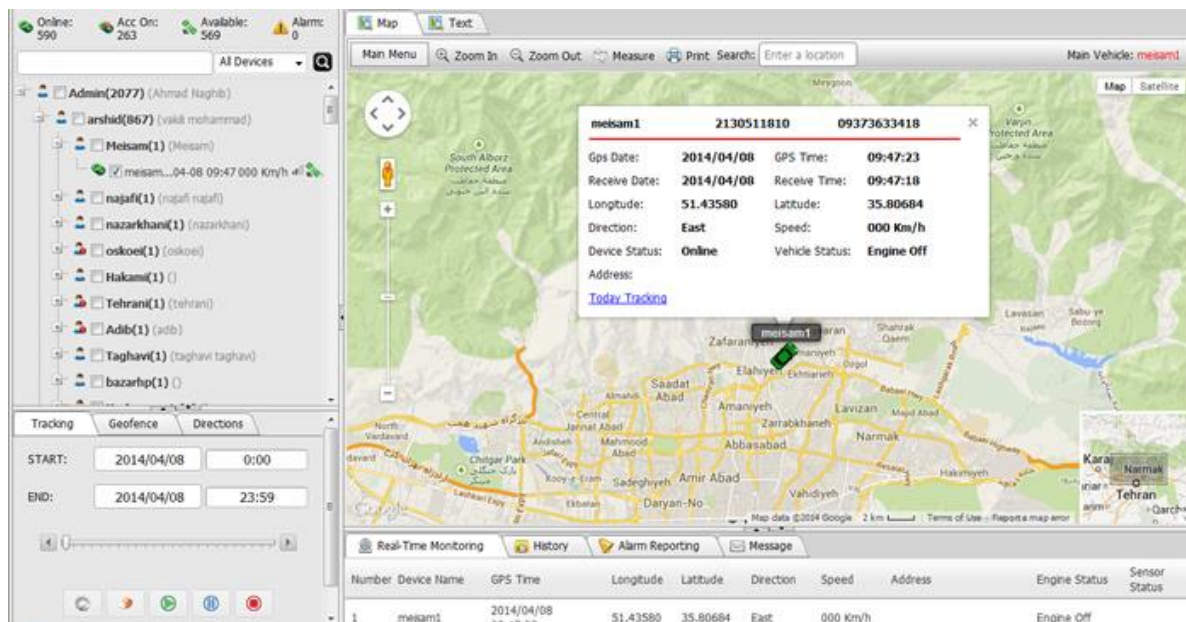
Online: 590
Acc On: 263
Available: 569
Alarm: 0

All Devices

Admin(2077) (Ahmad Naghib)
arshid(867) (vakili mohammad)
Meisam(1) (Meisam)
meisam...04-08 09:47 000 Km/h
najafi(1) (najafi najafi)
nazarkhani(1) (nazarkhani)
oskoei(1) (oskoei)
Hakami(1) ()
Tehrani(1) (tehrani)
Adib(1) (adib)
Taghavi(1) (taghavi taghavi)
bazarhp(1) ()

Tracking | Geofence | Directions

START: 2014/04/08 0:00
END: 2014/04/08 23:59

Map | Text

Main Menu | Zoom In | Zoom Out | Measure | Print | Search: Enter a location

Main Vehicle: meisam1

Map | Satellite

meisam1 2130511810 09373633418

| Gps Date: | 2014/04/08 | GPS Time: | 09:47:23 |
|---|---|---|---|
| Receive Date: | 2014/04/08 | Receive Time: | 09:47:18 |
| Longitude: | 51.43580 | Latitude: | 35.80684 |
| Direction: | East | Speed: | 000 Km/h |
| Device Status: | Online | Vehicle Status: | Engine Off |

Address:
Today Tracking

meisam1

South Alborz Protected Area
Zafaraniyeh
Elahiyeh
Saadat Abad
Amaniyeh
Lavizan
Zarrabkhaneh
Abbasabad
Narmak
Chitgar Park
Sadeghiyeh
Amir Abad
Daryan-No
Vahidiyeh
Hakimiyeh
Shahrak Qaem
Lavasan
Karaj
Tehran
Central Jannat Abad
Mahmoodieh
Vardavard
Ekbatan
Map data ©2014 Google 2 km | Terms of Use | Report a map error

Real-Time Monitoring | History | Alarm Reporting | Message

| Number | Device Name | GPS Time | Longitude | Latitude | Direction | Speed | Address | Engine Status | Sensor Status |
|---|---|---|---|---|---|---|---|---|---|
| 1 | meisam1 | 2014/04/08 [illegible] | 51.43580 | 35.80684 | East | 000 Km/h | | Engine Off | |